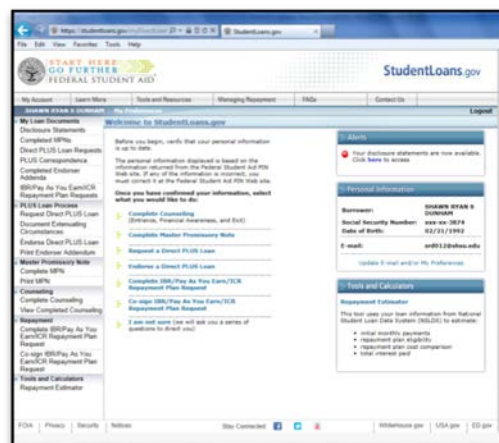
https://studentloans.gov/myDirectLoan/ StudentLoans.gov

File Edit View Favorites Tools Help

START HERE GO FURTHER FEDERAL STUDENT AID

StudentLoans.gov

My Account | Learn More | Tools and Resources | Managing Repayment | FAQs | Contact Us

SHAWN RYAN S DUNHAM | My Preferences | Logout

My Loan Documents
Disclosure Statements
Completed MPNs
Direct PLUS Loan Requests
PLUS Correspondence
Completed Endorser Addenda
IBR/Pay As You Earn/ICR Repayment Plan Requests
PLUS Loan Process
Request Direct PLUS Loan
Document Extenuating Circumstances
Endorse Direct PLUS Loan
Print Endorser Addendum
Master Promissory Note
Complete MPN
Print MPN
Counseling
Complete Counseling
View Completed Counseling
Repayment
Complete IBR/Pay As You Earn/ICR Repayment Plan Request
Co-sign IBR/Pay As You Earn/ICR Repayment Plan Request
Tools and Calculators
Repayment Estimator

Welcome to StudentLoans.gov

Before you begin, verify that your personal information is up to date.

The personal information displayed is based on the information returned from the Federal Student Aid PIN Web site. If any of the information is incorrect, you must correct it at the Federal Student Aid PIN Web site.

Once you have confirmed your information, select what you would like to do:

Complete Counseling (Entrance, Financial Awareness, and Exit)

Complete Master Promissory Note

Request a Direct PLUS Loan

Endorse a Direct PLUS Loan

Complete IBR/Pay As You Earn/ICR Repayment Plan Request

Co-sign IBR/Pay As You Earn/ICR Repayment Plan Request

I am not sure (we will ask you a series of questions to direct you)

Alerts

Your disclosure statements are now available. Click here to access

Personal Information

Borrower: SHAWN RYAN S DUNHAM
Social Security Number: xxx-xx-3874
Date of Birth: 02/21/1992

E-mail: srd512@ohsu.edu

Update E-mail and/or My Preferences

Tools and Calculators

Repayment Estimator

This tool uses your loan information from National Student Loan Data System (NSLDS) to estimate:

• initial monthly payments
• repayment plan eligibility
• repayment plan cost comparison
• total interest paid

FOIA | Privacy | Security | Notices | Stay Connected | WhiteHouse.gov | USA.gov | ED.gov